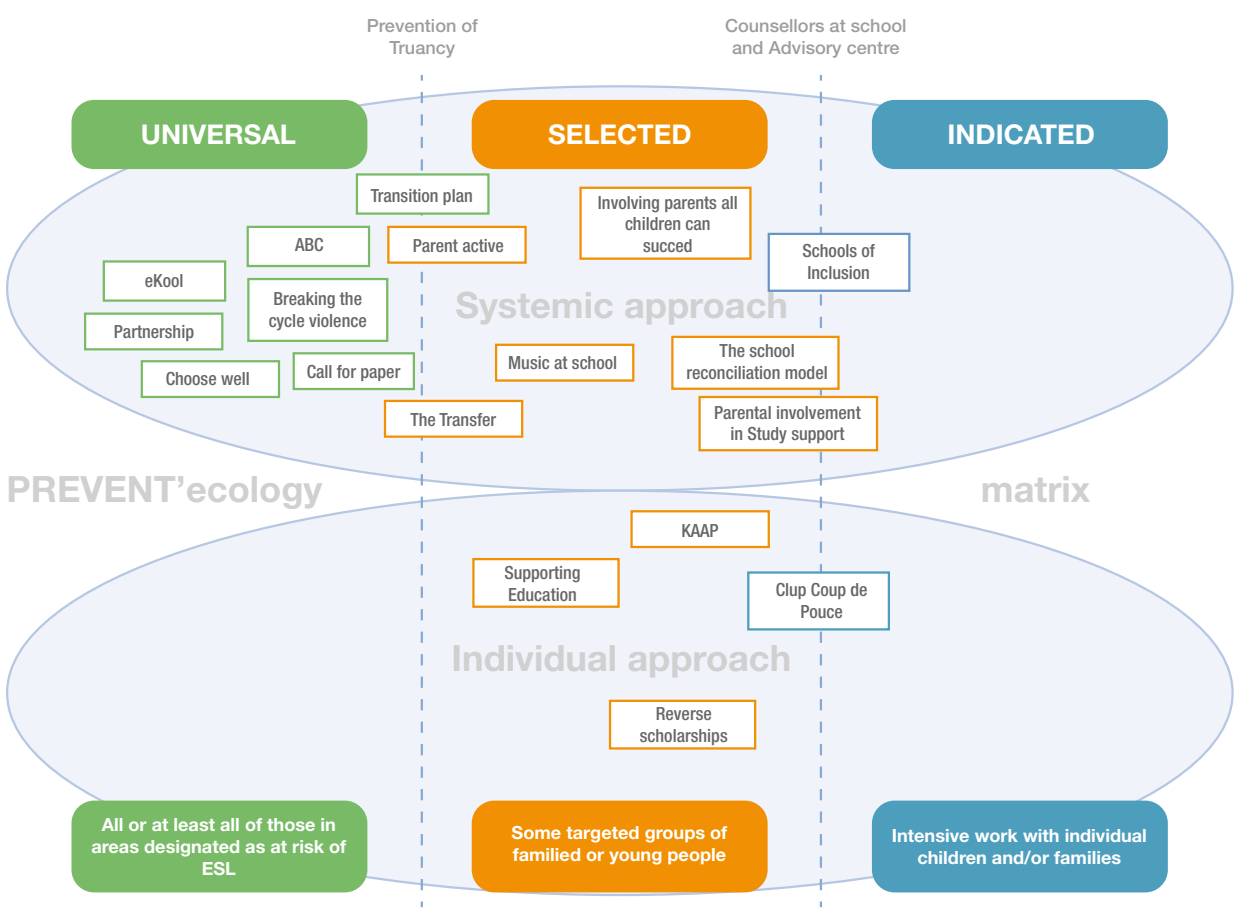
Prevention of Truancy

Counsellors at school and Advisory centre

UNIVERSAL

SELECTED

INDICATED

Transition plan

Involving parents all children can succed

ABC

Parent active

Schools of Inclusion

eKool

Breaking the cycle violence

Systemic approach

Partnership

Music at school

The school reconciliation model

Choose well

Call for paper

Parental involvement in Study support

The Transfer

PREVENT'ecology

matrix

KAAP

Supporting Education

Clup Coup de Pouce

Individual approach

Reverse scholarships

All or at least all of those in areas designated as at risk of ESL

Some targeted groups of familied or young people

Intensive work with individual children and/or families